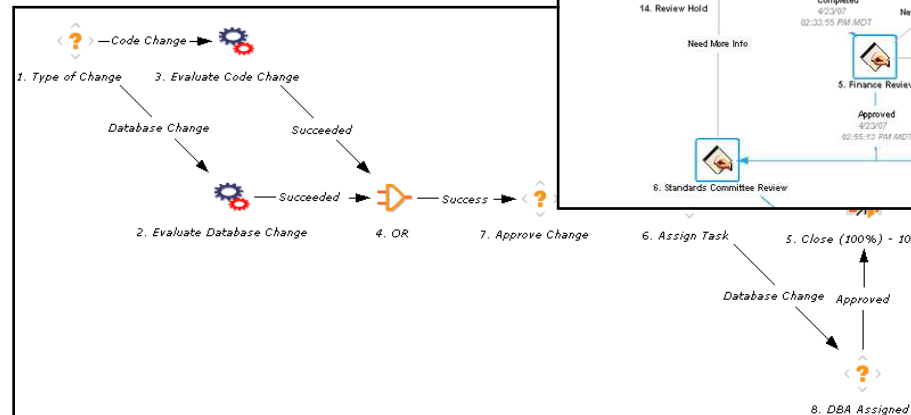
Code Change

1. Type of Change

3. Evaluate Code Change

Database Change

Succeeded

Succeeded

Success

2. Evaluate Database Change

4. OR

7. Approve Change

6. Assign Task

5. Close (100%) - 10

Database Change

Approved

8. DBA Assigned

14. Review Hold

Completed
4/23/07
02:33:55 PM MDT

Ne

Need More Info

5. Finance Revie

Approved
4/23/07
02:55:13 PM MDT

6. Standards Committee Review